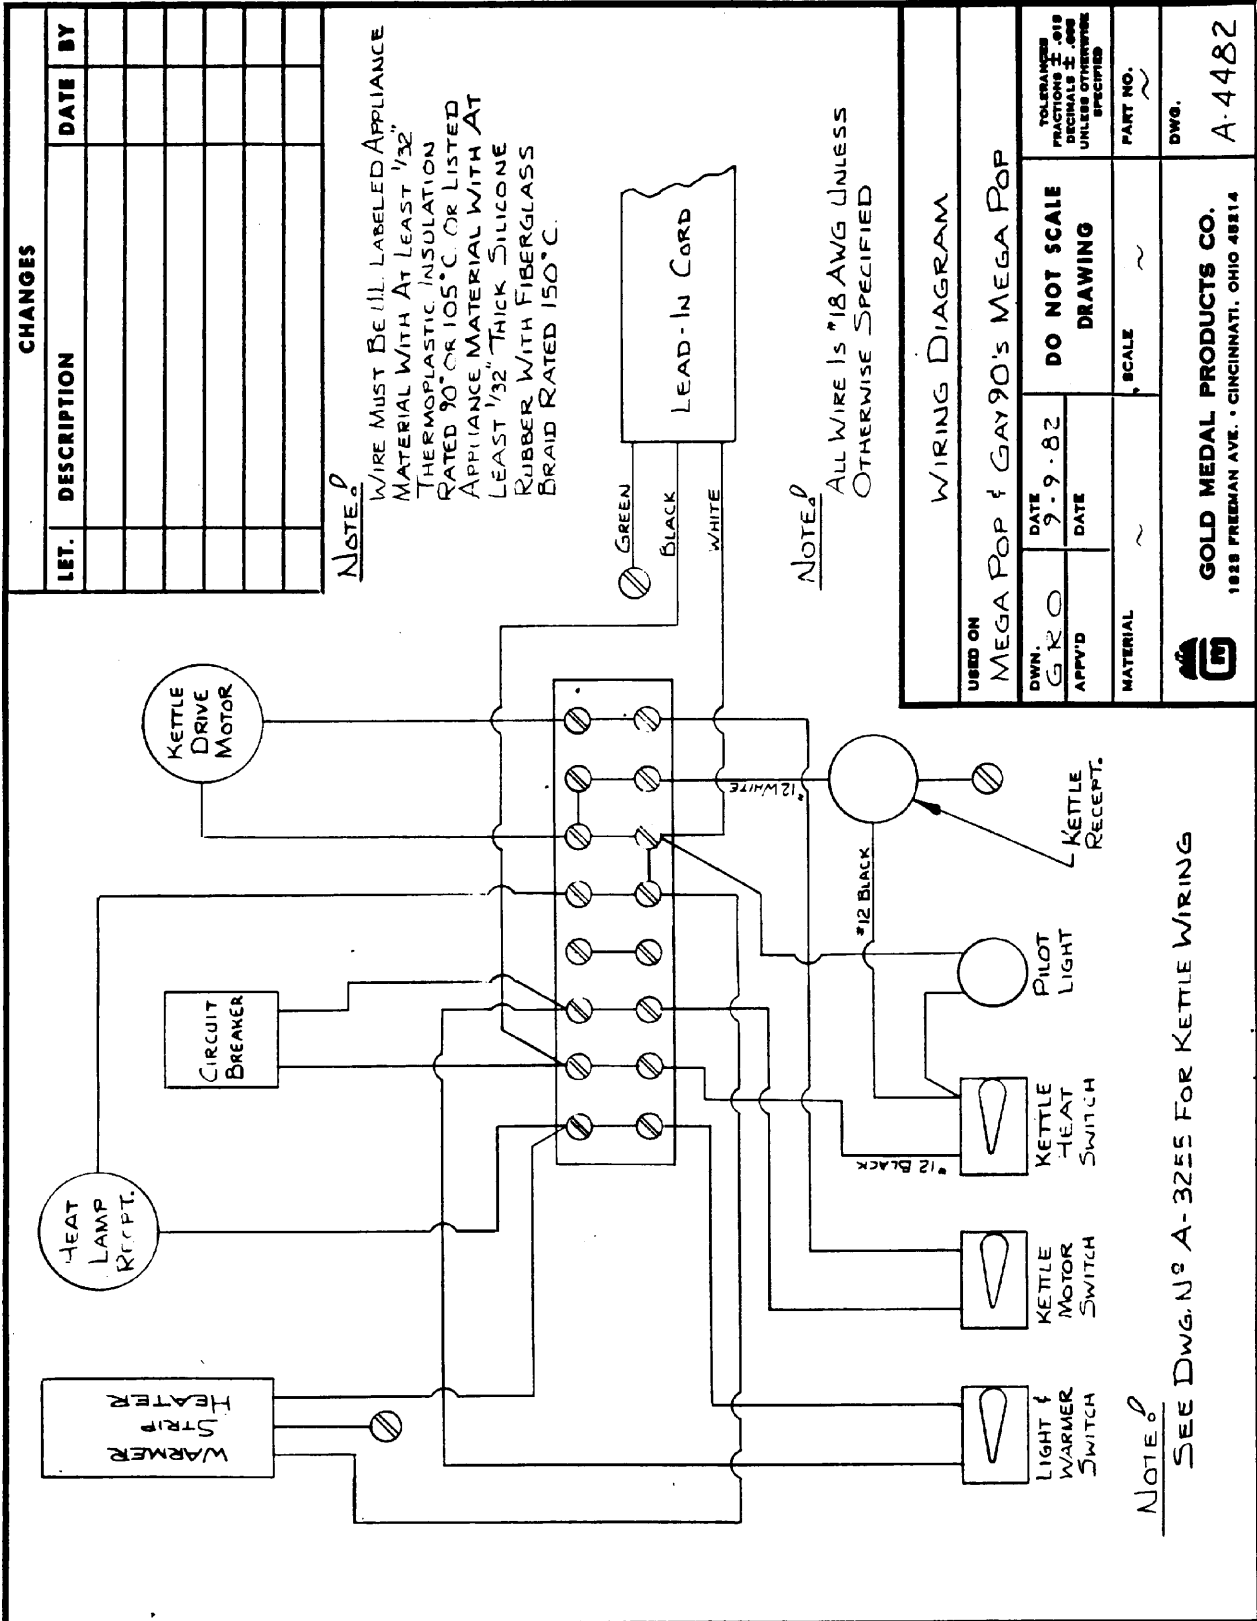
CHANGES

| LET. | DESCRIPTION | DATE | BY |
|---|---|---|---|
| | | | |

NOTE:
WIRE MUST BE U.L. LABELED APPLIANCE MATERIAL WITH AT LEAST $\frac{1}{32}$" THERMOPLASTIC INSULATION RATED 90°C OR 105°C. OR LISTED APPLIANCE MATERIAL WITH AT LEAST $\frac{1}{32}$" THICK SILICONE RUBBER WITH FIBERGLASS BRAID RATED 150°C.

LEAD-IN CORD

GREEN
BLACK
WHITE

NOTE:
ALL WIRE IS #18 AWG UNLESS OTHERWISE SPECIFIED

KETTLE DRIVE MOTOR

#12 WHITE

KETTLE RECEPT.

#12 BLACK

PILOT LIGHT

CIRCUIT BREAKER

HEAT LAMP RECPT.

#12 BLACK

WARMER STRIP HEATER

LIGHT & WARMER SWITCH

KETTLE MOTOR SWITCH

KETTLE HEAT SWITCH

NOTE:
SEE DWG. Nº A-3255 FOR KETTLE WIRING

WIRING DIAGRAM

USED ON
MEGA POP & GAY 90's MEGA POP

DWN. GKO
DATE 9.9.82
APPV'D
DATE
DO NOT SCALE DRAWING
MATERIAL ~
SCALE ~
TOLERANCES FRACTIONS ± .010 DECIMALS ± .005 UNLESS OTHERWISE SPECIFIED
PART NO. ~
DWG. A-4482

GOLD MEDAL PRODUCTS CO.
1825 FREEMAN AVE. • CINCINNATI, OHIO 45214